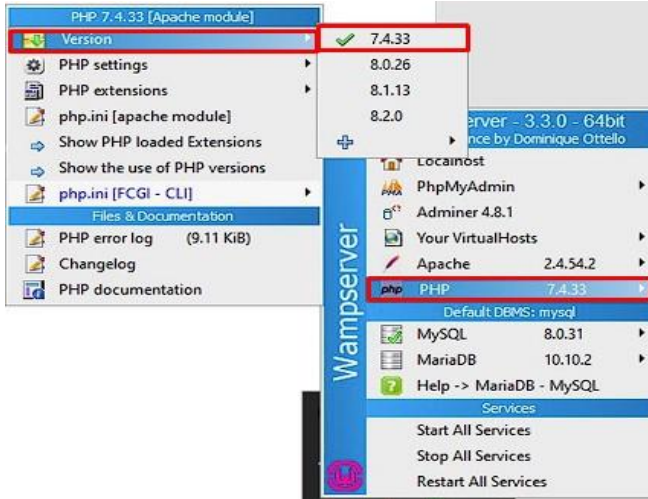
PHP 7.4.33 [Apache module]
Version
PHP settings
PHP extensions
php.ini [apache module]
Show PHP loaded Extensions
Show the use of PHP versions
php.ini [FCGI - CLI]
Files & Documentation
PHP error log (9.11 KiB)
Changelog
PHP documentation

7.4.33
8.0.26
8.1.13
8.2.0

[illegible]erver - 3.3.0 - 64bit
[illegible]nce by Dominique Ottello
Localhost
PhpMyAdmin
Adminer 4.8.1
Your VirtualHosts
Apache 2.4.54.2
PHP 7.4.33
Default DBMS: mysql
MySQL 8.0.31
MariaDB 10.10.2
Help -> MariaDB - MySQL
Services
Start All Services
Stop All Services
Restart All Services

Wampserver